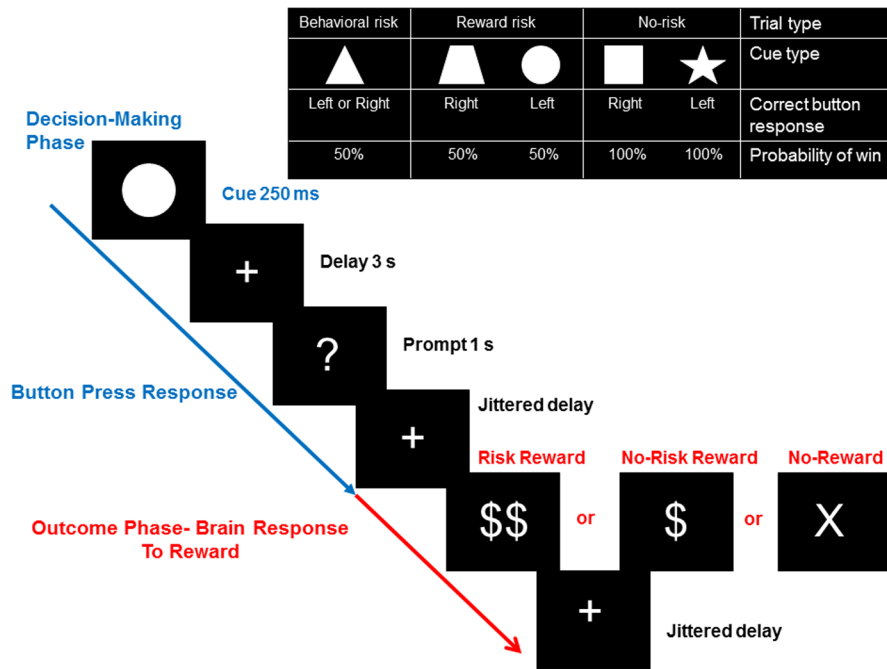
| Behavioral risk | Reward risk | | No-risk | | Trial type |
|---|---|---|---|---|---|
| | | | | | Cue type |
| Left or Right | Right | Left | Right | Left | Correct button response |
| 50% | 50% | 50% | 100% | 100% | Probability of win |

Decision-Making Phase

Cue 250 ms

+

Delay 3 s

?

Prompt 1 s

Button Press Response

+

Jittered delay

Risk Reward

No-Risk Reward

No-Reward

$$

or

$

or

X

Outcome Phase- Brain Response To Reward

+

Jittered delay